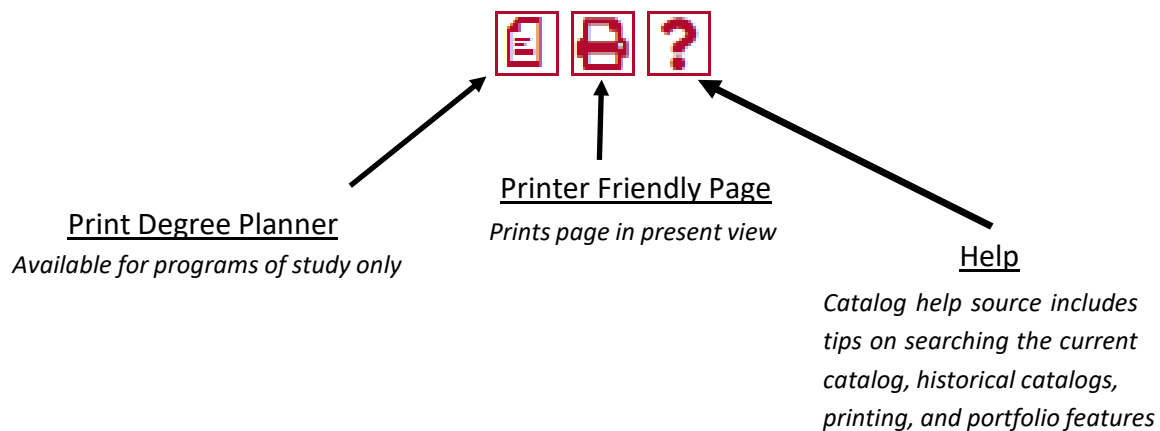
?

Printer Friendly Page
*Prints page in present view*

Print Degree Planner
*Available for programs of study only*

Help
*Catalog help source includes tips on searching the current catalog, historical catalogs, printing, and portfolio features*